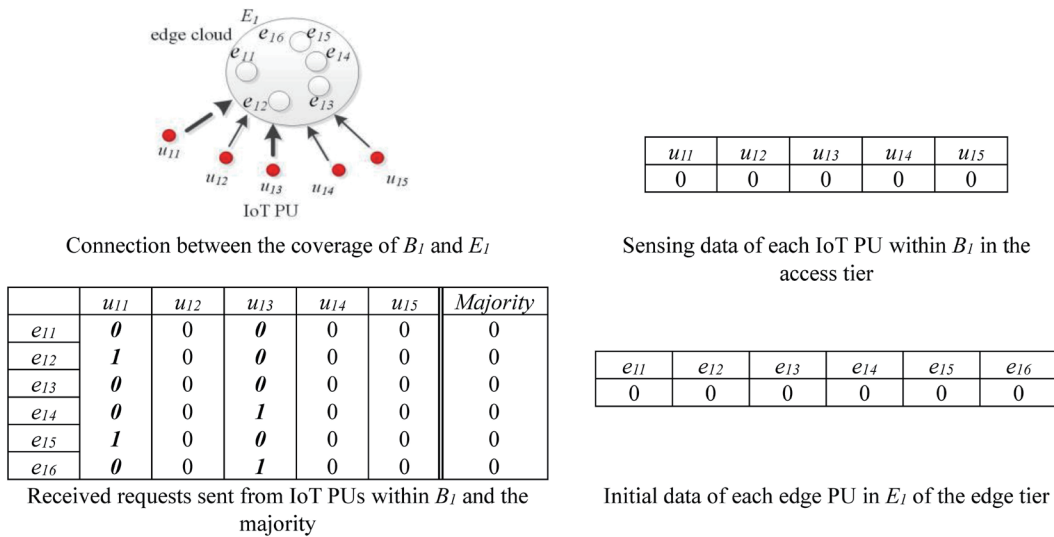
edge cloud $E_1$ $e_{16}$ $e_{15}$ $e_{11}$ $e_{14}$ $e_{12}$ $e_{13}$

$u_{11}$ $u_{12}$ $u_{13}$ $u_{14}$ $u_{15}$

IoT PU

Connection between the coverage of $B_1$ and $E_1$

| $u_{11}$ | $u_{12}$ | $u_{13}$ | $u_{14}$ | $u_{15}$ |
|---|---|---|---|---|
| 0 | 0 | 0 | 0 | 0 |

Sensing data of each IoT PU within $B_1$ in the access tier

| | $u_{11}$ | $u_{12}$ | $u_{13}$ | $u_{14}$ | $u_{15}$ | Majority |
|---|---|---|---|---|---|---|
| $e_{11}$ | 0 | 0 | 0 | 0 | 0 | 0 |
| $e_{12}$ | 1 | 0 | 0 | 0 | 0 | 0 |
| $e_{13}$ | 0 | 0 | 0 | 0 | 0 | 0 |
| $e_{14}$ | 0 | 0 | 1 | 0 | 0 | 0 |
| $e_{15}$ | 1 | 0 | 0 | 0 | 0 | 0 |
| $e_{16}$ | 0 | 0 | 1 | 0 | 0 | 0 |

Received requests sent from IoT PUs within $B_1$ and the majority

| $e_{11}$ | $e_{12}$ | $e_{13}$ | $e_{14}$ | $e_{15}$ | $e_{16}$ |
|---|---|---|---|---|---|
| 0 | 0 | 0 | 0 | 0 | 0 |

Initial data of each edge PU in $E_1$ of the edge tier